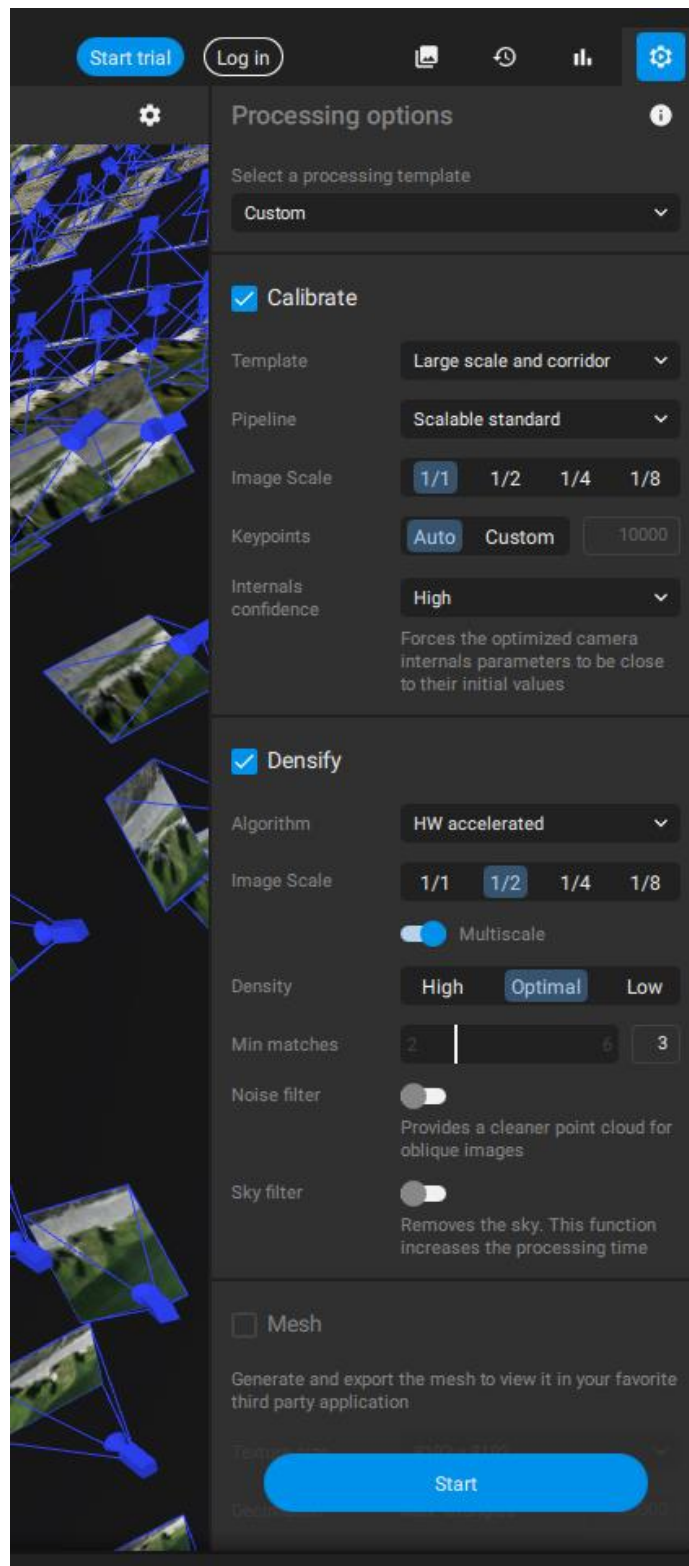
Start trial
Log in

Processing options

Select a processing template
Custom

Calibrate

Template
Large scale and corridor

Pipeline
Scalable standard

Image Scale
1/1 1/2 1/4 1/8

Keypoints
Auto Custom 10000

Internals confidence
High

Forces the optimized camera internals parameters to be close to their initial values

Densify

Algorithm
HW accelerated

Image Scale
1/1 1/2 1/4 1/8

Multiscale

Density
High Optimal Low

Min matches
2 6 3

Noise filter
Provides a cleaner point cloud for oblique images

Sky filter
Removes the sky. This function increases the processing time

Mesh

Generate and export the mesh to view it in your favorite third party application

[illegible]

Start